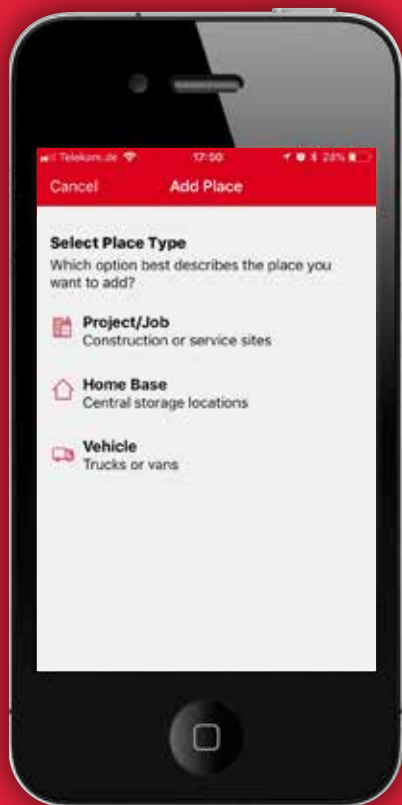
Telekom.de
17:50
28%
Cancel
Add Place

Select Place Type
Which option best describes the place you want to add?

Project/Job
Construction or service sites

Home Base
Central storage locations

Vehicle
Trucks or vans